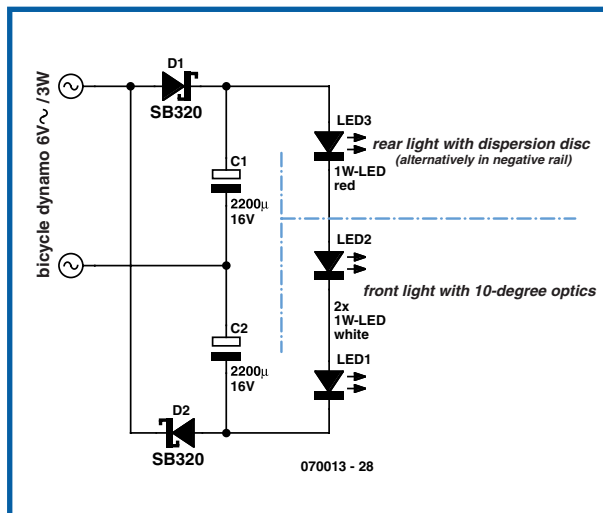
bicycle dynamo 6V~ /3W

D1
SB320

C1
2200µ
16V

C2
2200µ
16V

D2
SB320

LED3
rear light with dispersion disc
(alternatively in negative rail)
1W-LED
red

LED2
front light with 10-degree optics
2x
1W-LED
white

LED1

070013 - 28